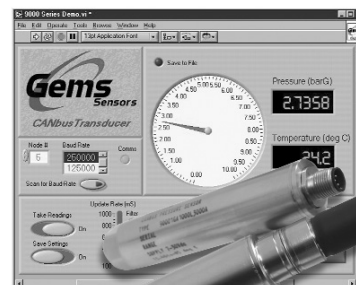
9000 Series Demo.vi
File Edit Operate Tools Browse Window Help
13pt Application Font

Gems Sensors
CANbus Transducer

Save to File

Pressure (barG)
2.7358

Temperature (deg C)
24.2

Node #
6
Baud Rate
250000
125000
Comms

Scan for Baud Rate

0.00 0.50 1.00 1.50 2.00 2.50 3.00 3.50 4.00 4.50 5.00 5.50 6.00 6.50 7.00 7.50 8.00 8.50 9.00 9.50 10.00

Update Rate (mS)
1000
Filter

Take Readings
On

Save Settings
On
100